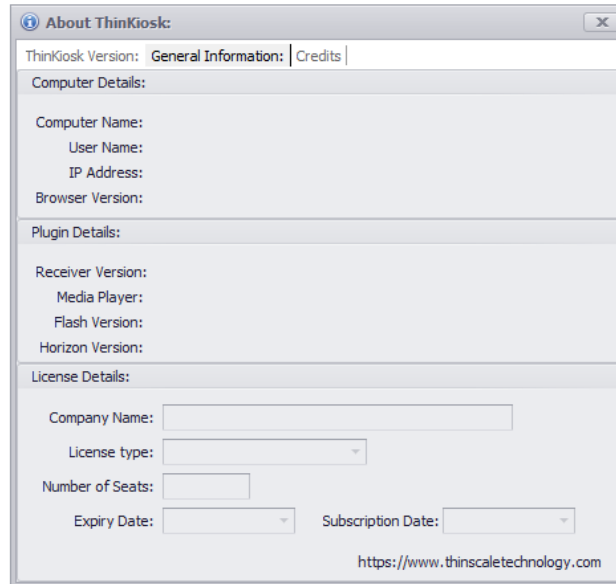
About ThinKiosk:

ThinKiosk Version: General Information: Credits

Computer Details:

Computer Name:
User Name:
IP Address:
Browser Version:

Plugin Details:

Receiver Version:
Media Player:
Flash Version:
Horizon Version:

License Details:

Company Name:
License type:
Number of Seats:
Expiry Date:
Subscription Date:

https://www.thinscaletechnology.com